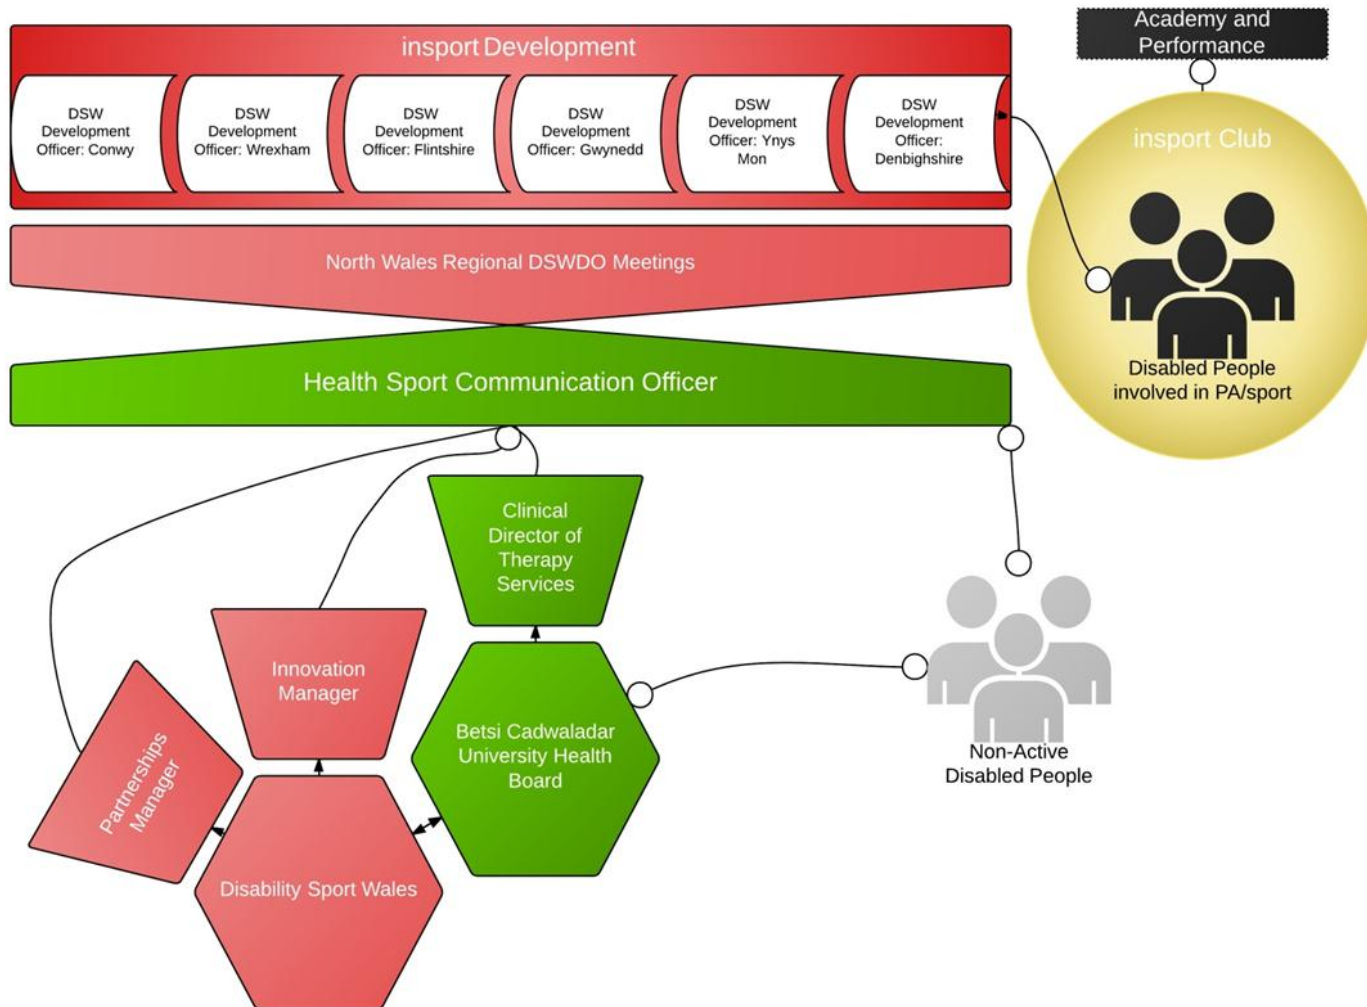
Academy and Performance

insport Development

DSW Development Officer: Conwy

DSW Development Officer: Wrexham

DSW Development Officer: Flintshire

DSW Development Officer: Gwynedd

DSW Development Officer: Ynys Mon

DSW Development Officer: Denbighshire

insport Club

Disabled People involved in PA/sport

North Wales Regional DSWDO Meetings

Health Sport Communication Officer

Clinical Director of Therapy Services

Innovation Manager

Partnerships Manager

Betsi Cadwaladar University Health Board

Disability Sport Wales

Non-Active Disabled People